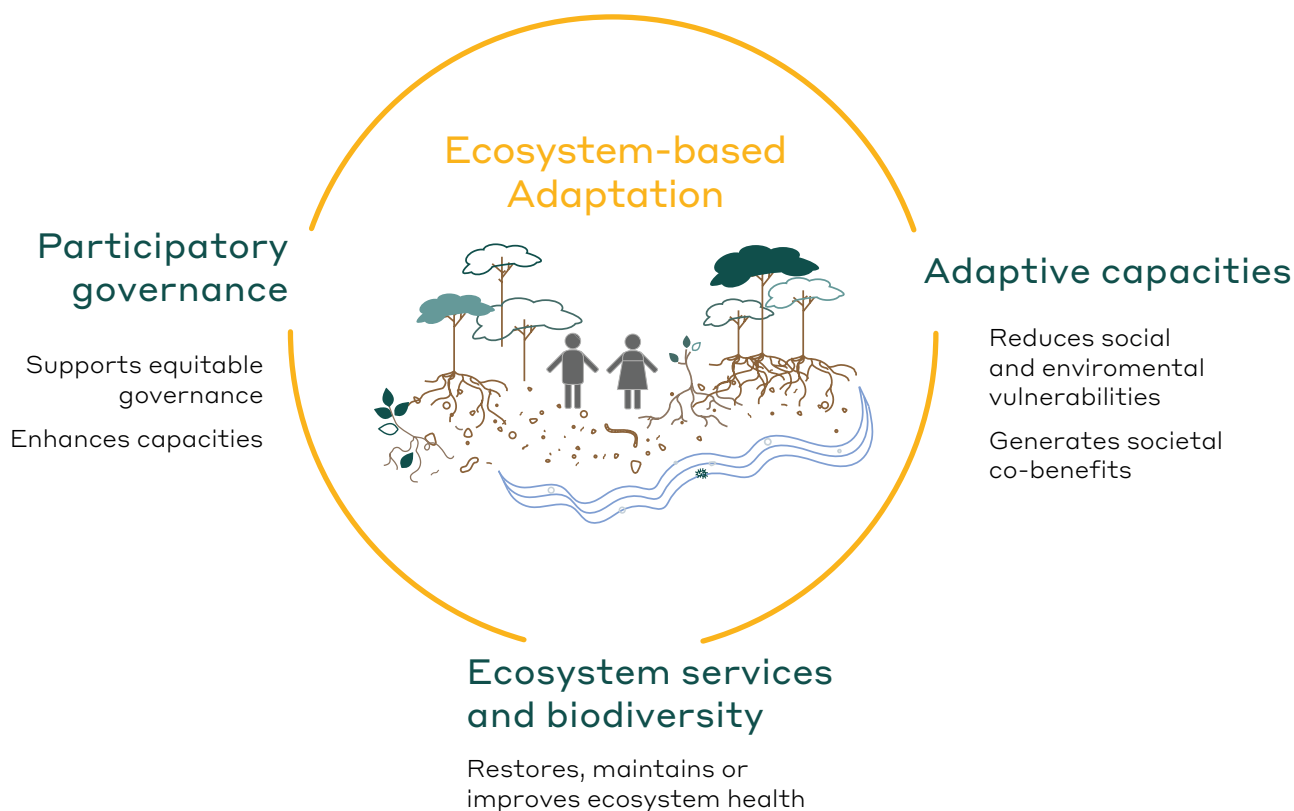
Ecosystem-based Adaptation

Participatory governance

Supports equitable governance

Enhances capacities

Adaptive capacities

Reduces social and enviromental vulnerabilities

Generates societal co-benefits

Ecosystem services and biodiversity

Restores, maintains or improves ecosystem health